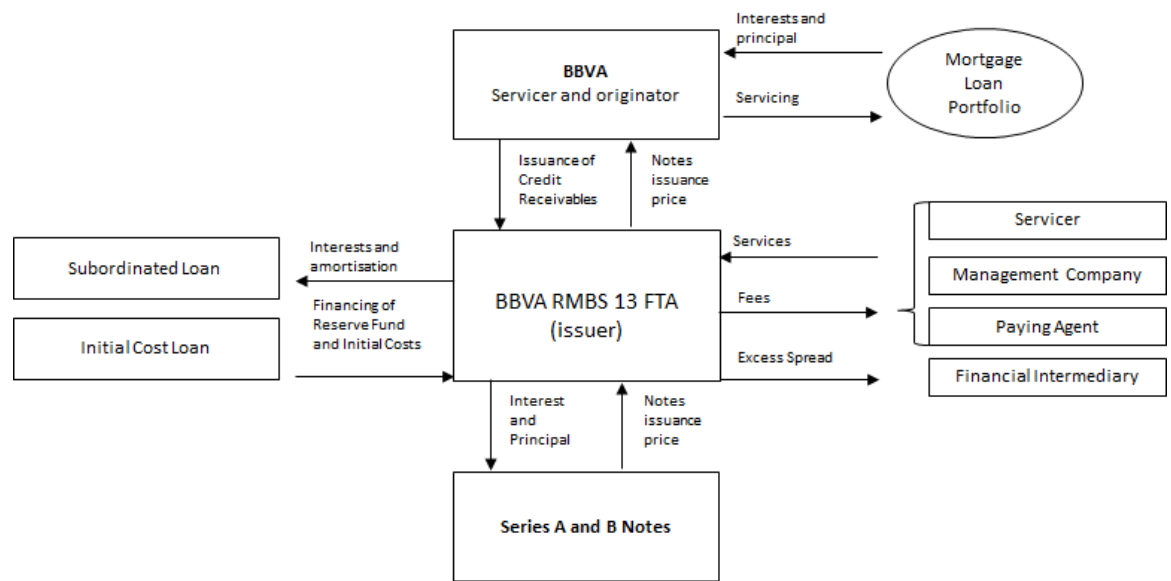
Interests and principal

BBVA
Servicer and originator

Mortgage Loan Portfolio

Servicing

Issuance of Credit Receivables

Notes issuance price

Servicer

Services

Subordinated Loan

Interests and amortisation

Management Company

BBVA RMBS 13 FTA (issuer)

Fees

Financing of Reserve Fund and Initial Costs

Paying Agent

Initial Cost Loan

Excess Spread

Financial Intermediary

Interest and Principal

Notes issuance price

Series A and B Notes